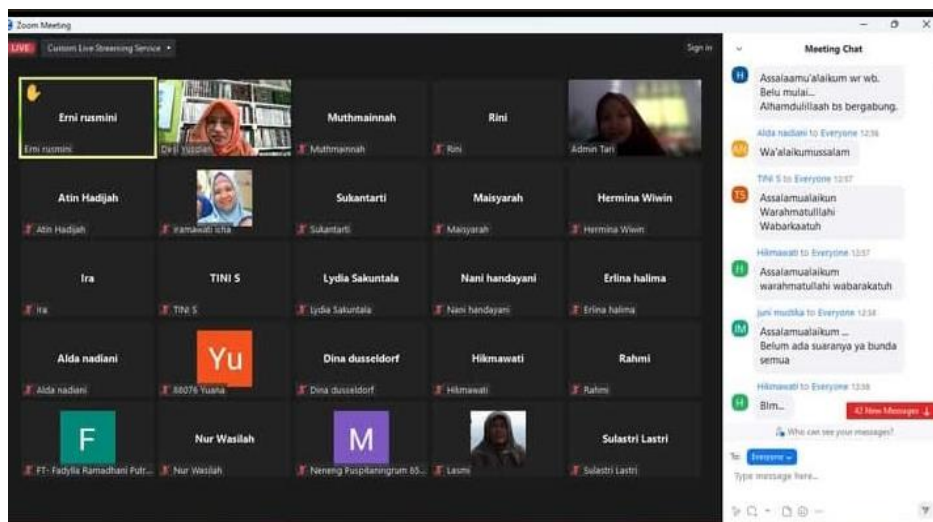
Zoom Meeting

LIVE Custom Live Streaming Service

Sign in

Erni rusmini
Erni rusmini

Desi yusdian

Muthmainnah
Muthmainnah

Rini
Rini

Admin Tari

Atin Hadijah
Atin Hadijah

Irmawati icha

Sukantarti
Sukantarti

Maisyarah
Maisyarah

Hermina Wiwin
Hermina Wiwin

Ira
Ira

TINI S
TINI S

Lydia Sakuntala
Lydia Sakuntala

Nani handayani
Nani handayani

Erlina halima
Erlina halima

Alda nadiani
Alda nadiani

Yu
88076 Yuana

Dina dusseldorf
Dina dusseldorf

Hikmawati
Hikmawati

Rahmi
Rahmi

F
FT- Fadylla Ramadhani Putr...

Nur Wasilah
Nur Wasilah

M
Neneng Puspitaningrum 65...

Lasmi

Sulastri Lastri
Sulastri Lastri

Meeting Chat

Assalaamu'alaikum wr wb. Belu mulai... Alhamdulillaah bs bergabung.

Alda nadiani to Everyone 12:56
Wa'alaikumussalam

TINI S to Everyone 12:57
Assalamualaikun Warahmatullahi Wabarkaatuh

Hikmawati to Everyone 12:57
Assalamualaikum warahmatullahi wabarakatuh

juni mustika to Everyone 12:58
Assalamualaikum ... Belum ada suaranya ya bunda semua

Hikmawati to Everyone 12:58
Blm...

42 New Messages

Who can see your messages?

To: Everyone

Type message here...